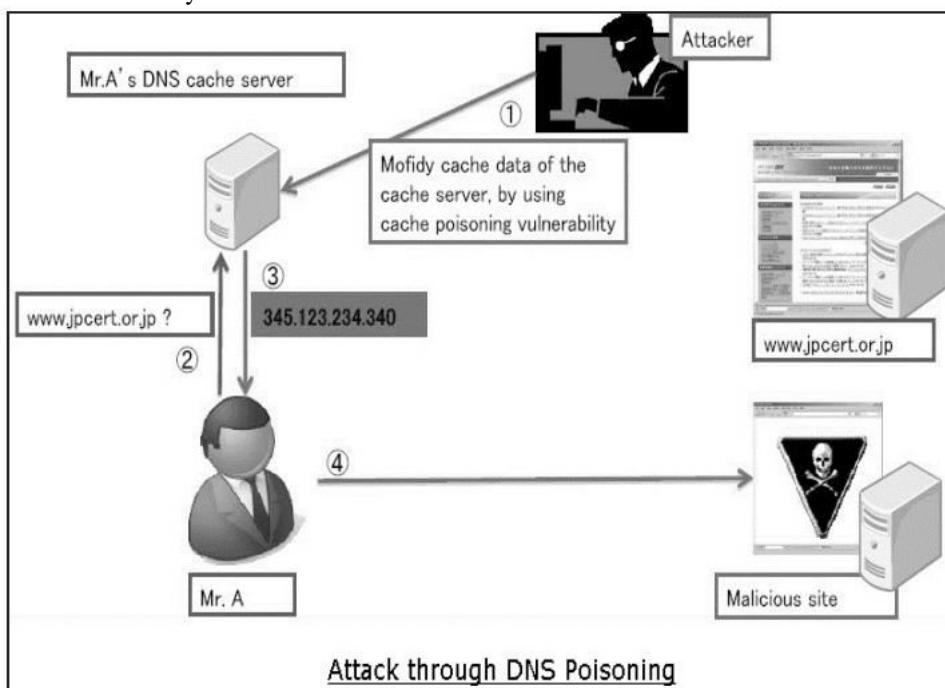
Attacker

Mr.A's DNS cache server

①

Mofidy cache data of the cache server, by using cache poisoning vulnerability

③

www.jpcert.or.jp ?

345.123.234.340

②

www.jpcert.or.jp

④

Mr. A

Malicious site

Attack through DNS Poisoning